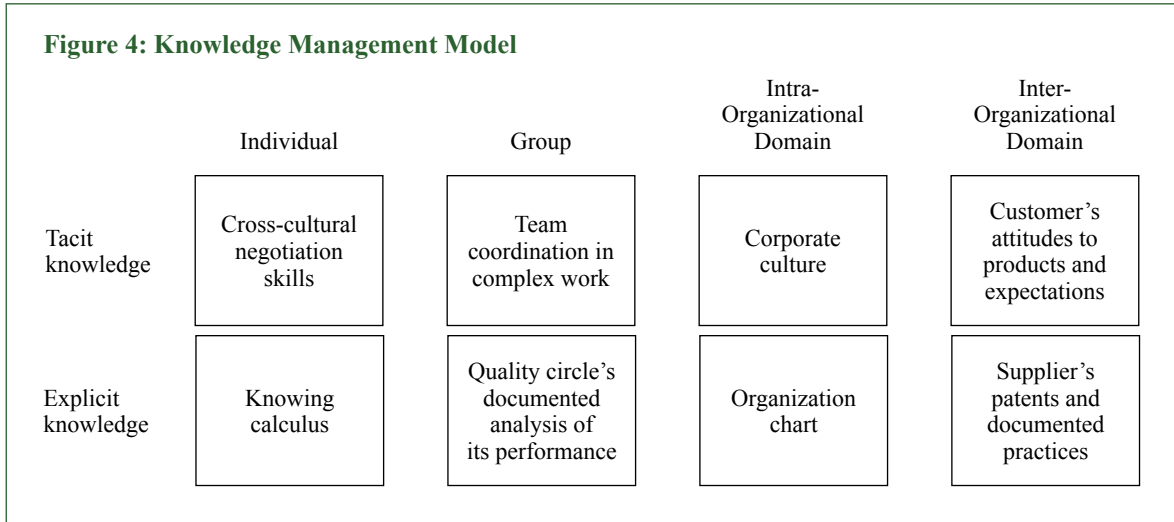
**Figure 4: Knowledge Management Model**

| | Individual | Group | Intra-Organizational Domain | Inter-Organizational Domain |
|---|---|---|---|---|
| Tacit knowledge | Cross-cultural negotiation skills | Team coordination in complex work | Corporate culture | Customer's attitudes to products and expectations |
| Explicit knowledge | Knowing calculus | Quality circle's documented analysis of its performance | Organization chart | Supplier's patents and documented practices |